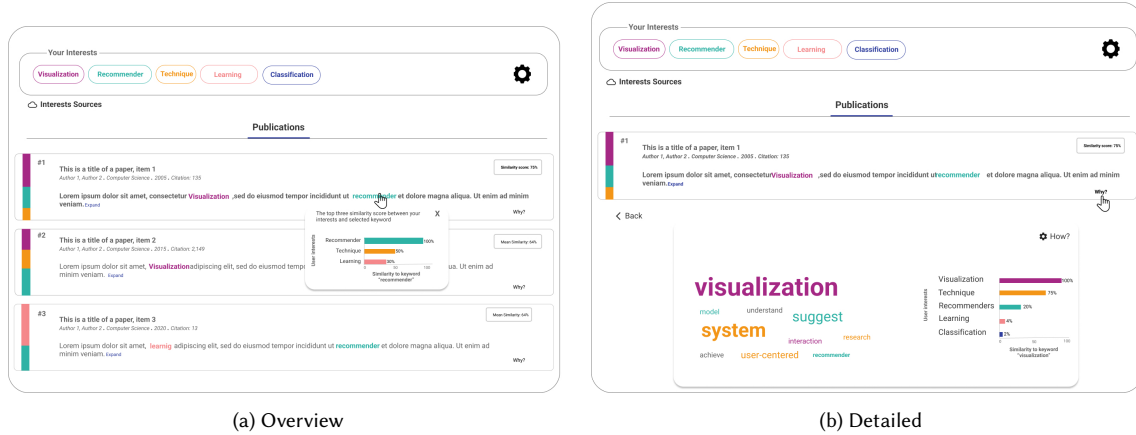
Your Interests

Visualization Recommender Technique Learning Classification

Interests Sources

Publications

#1

This is a title of a paper, item 1

Author 1, Author 2 . Computer Science . 2005 . Citation: 135

Similarity score: 75%

Lorem ipsum dolor sit amet, consectetur Visualization ,sed do eiusmod tempor incididunt ut recommender et dolore magna aliqua. Ut enim ad minim veniam. Expand

Why?

The top three similarity score between your interests and selected keyword

X

User Interests

Recommender 100%

Technique 50%

Learning 30%

0 50 100

Similarity to keyword "recommender"

#2

This is a title of a paper, item 2

Author 1, Author 2 . Computer Science . 2015 . Citation: 2,149

Mean Similarity: 64%

Lorem ipsum dolor sit amet, Visualizationadipiscing elit, sed do eiusmod tempor incididunt ut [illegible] Ut enim ad minim veniam. Expand

Why?

#3

This is a title of a paper, item 3

Author 1, Author 2 . Computer Science . 2020 . Citation: 13

Mean Similarity: 64%

Lorem ipsum dolor sit amet, learnig adipiscing elit, sed do eiusmod tempor incididunt ut recommender et dolore magna aliqua. Ut enim ad minim veniam. Expand

Why?

(a) Overview

Your Interests

Visualization Recommender Technique Learning Classification

Interests Sources

Publications

#1

This is a title of a paper, item 1

Author 1, Author 2 . Computer Science . 2005 . Citation: 135

Similarity score: 75%

Lorem ipsum dolor sit amet, consecteturVisualization ,sed do eiusmod tempor incididunt utrecommender et dolore magna aliqua. Ut enim ad minim veniam. Expand

Why?

Back

How?

visualization

model understand suggest

system research

interaction

achieve user-centered recommender

User Interests

Visualization 100%

Technique 75%

Recommenders 25%

Learning 4%

Classification 2%

0 50 100

Similarity to keyword "visualization"

(b) Detailed